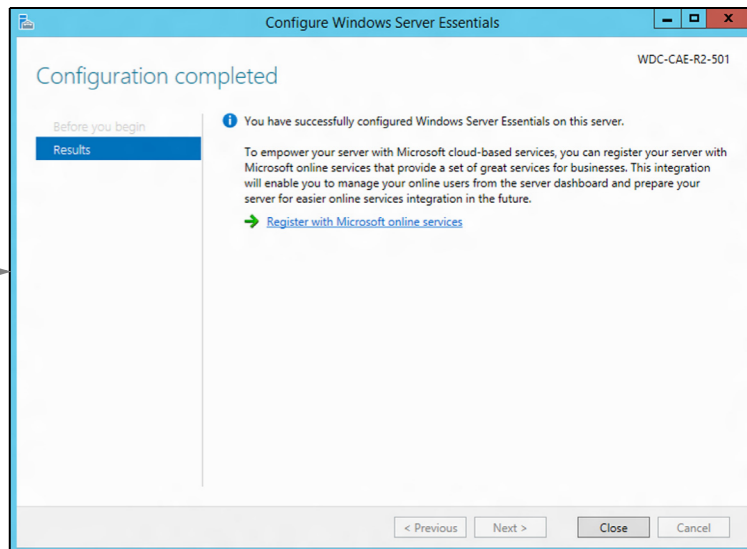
Configure Windows Server Essentials

WDC-CAE-R2-501

Configuration completed

Before you begin

Results

You have successfully configured Windows Server Essentials on this server.

To empower your server with Microsoft cloud-based services, you can register your server with Microsoft online services that provide a set of great services for businesses. This integration will enable you to manage your online users from the server dashboard and prepare your server for easier online services integration in the future.

Register with Microsoft online services

< Previous

Next >

Close

Cancel